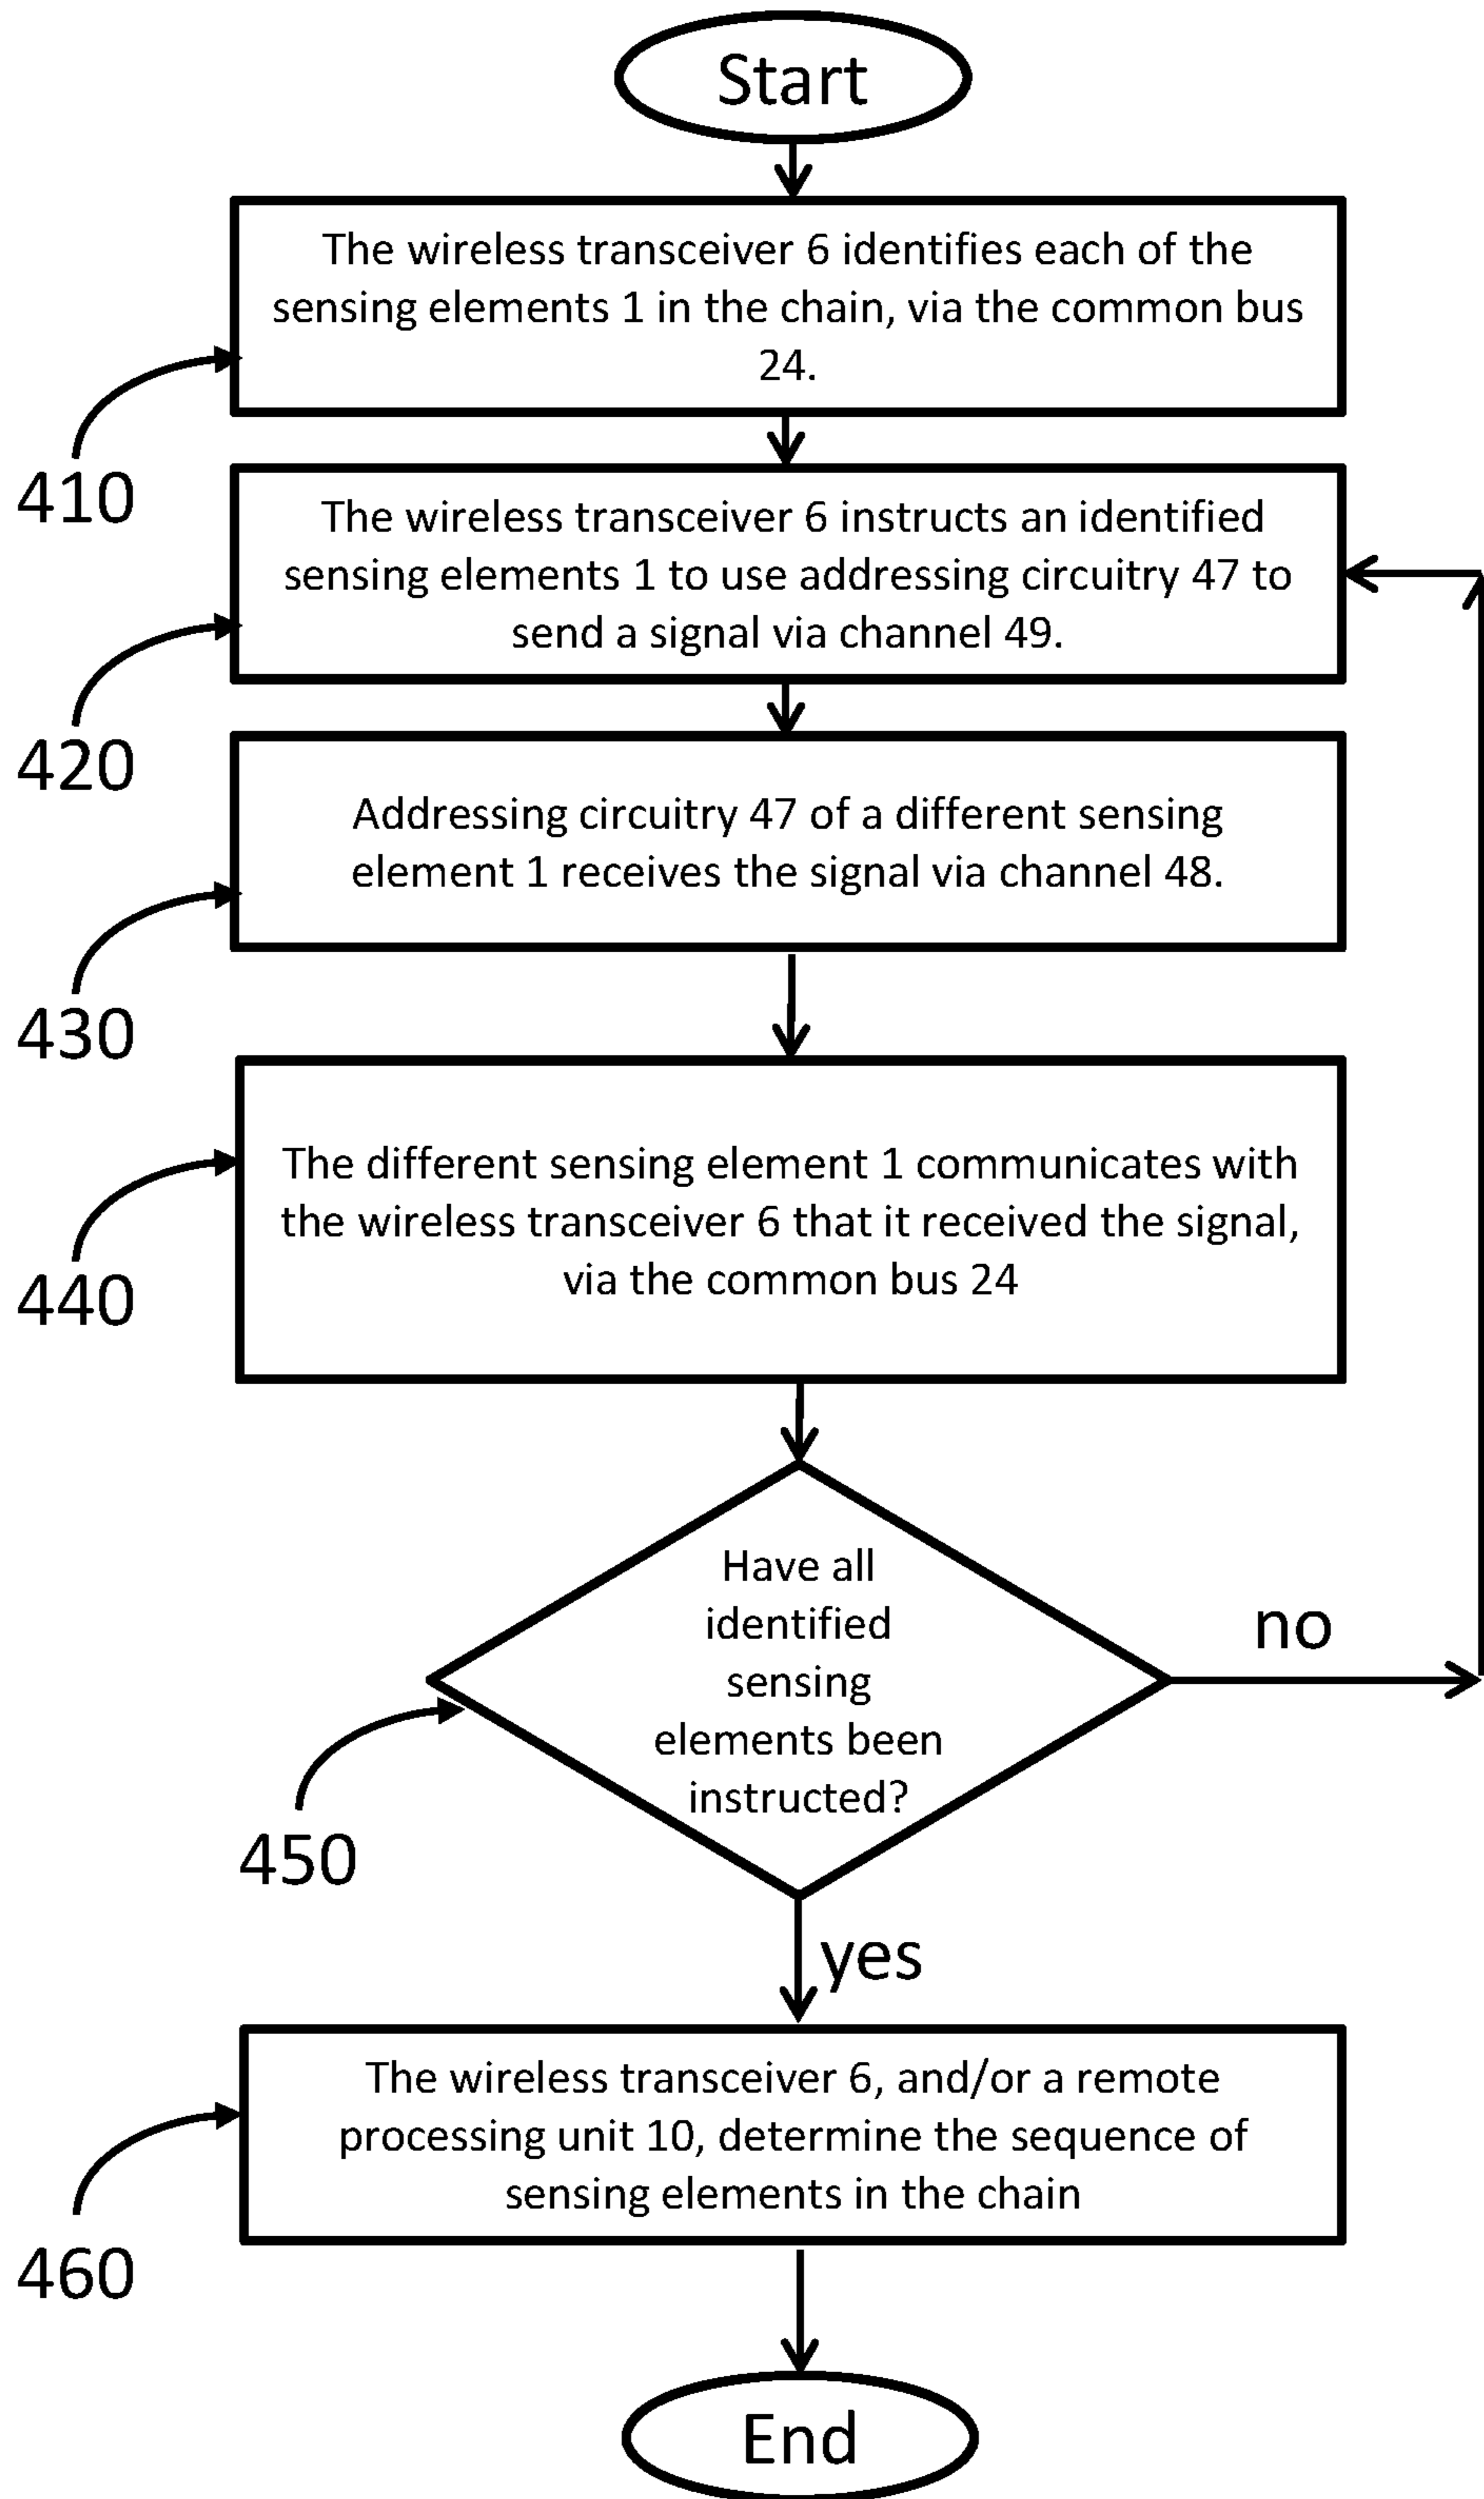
Start

The wireless transceiver 6 identifies each of the sensing elements 1 in the chain, via the common bus 24.

410

The wireless transceiver 6 instructs an identified sensing elements 1 to use addressing circuitry 47 to send a signal via channel 49.

420

Addressing circuitry 47 of a different sensing element 1 receives the signal via channel 48.

430

The different sensing element 1 communicates with the wireless transceiver 6 that it received the signal, via the common bus 24

440

Have all identified sensing elements been instructed?

no

450

yes

The wireless transceiver 6, and/or a remote processing unit 10, determine the sequence of sensing elements in the chain

460

End